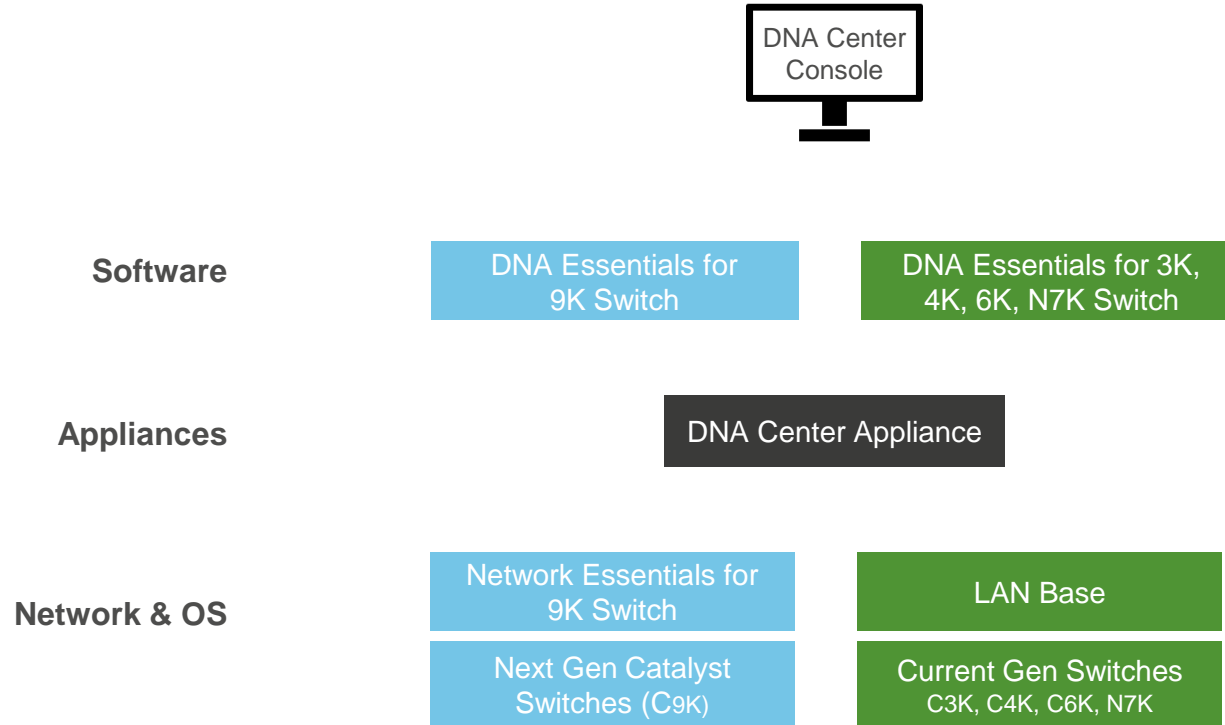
DNA Center Console

Software

DNA Essentials for 9K Switch

DNA Essentials for 3K, 4K, 6K, N7K Switch

Appliances

DNA Center Appliance

Network & OS

Network Essentials for 9K Switch

LAN Base

Next Gen Catalyst Switches (C9K)

Current Gen Switches C3K, C4K, C6K, N7K